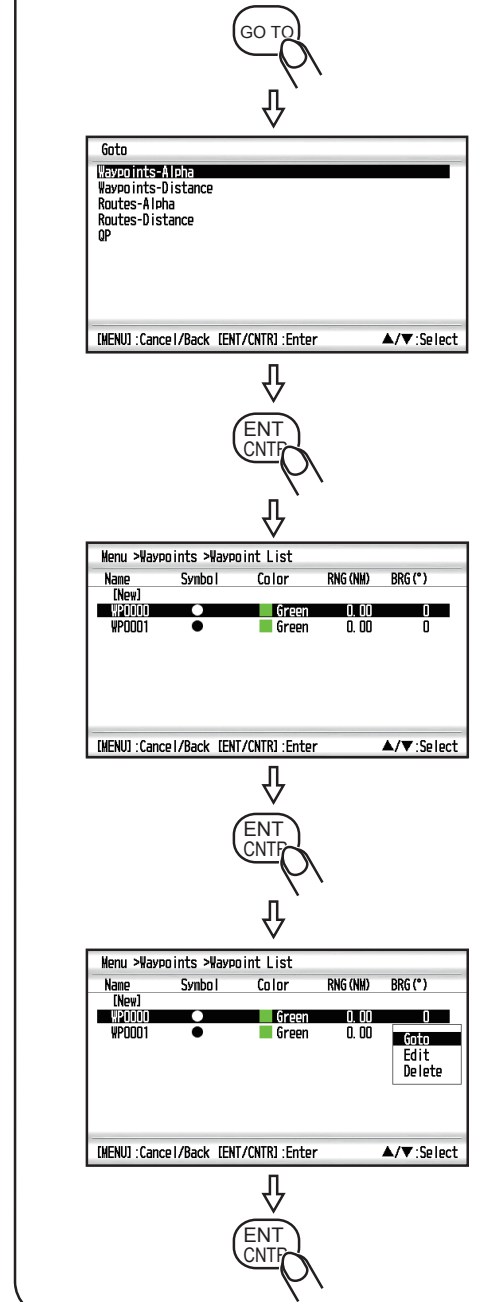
GO TO

Goto
Waypoints-Alpha
Waypoints-Distance
Routes-Alpha
Routes-Distance
QP

[MENU]:Cancel/Back [ENT/CNTR]:Enter ▲/▼:Select

ENT CNTR

Menu >Waypoints >Waypoint List

| Name | Symbol | Color | RNG(NM) | BRG(°) |
|---|---|---|---|---|
| [New] | | | | |
| WP0000 | ● | Green | 0.00 | 0 |
| WP0001 | ● | Green | 0.00 | 0 |

[MENU]:Cancel/Back [ENT/CNTR]:Enter ▲/▼:Select

ENT CNTR

Menu >Waypoints >Waypoint List

| Name | Symbol | Color | RNG(NM) | BRG(°) |
|---|---|---|---|---|
| [New] | | | | |
| WP0000 | ● | Green | 0.00 | 0 |
| WP0001 | ● | Green | 0.00 | |

Goto
Edit
Delete

[MENU]:Cancel/Back [ENT/CNTR]:Enter ▲/▼:Select

ENT CNTR